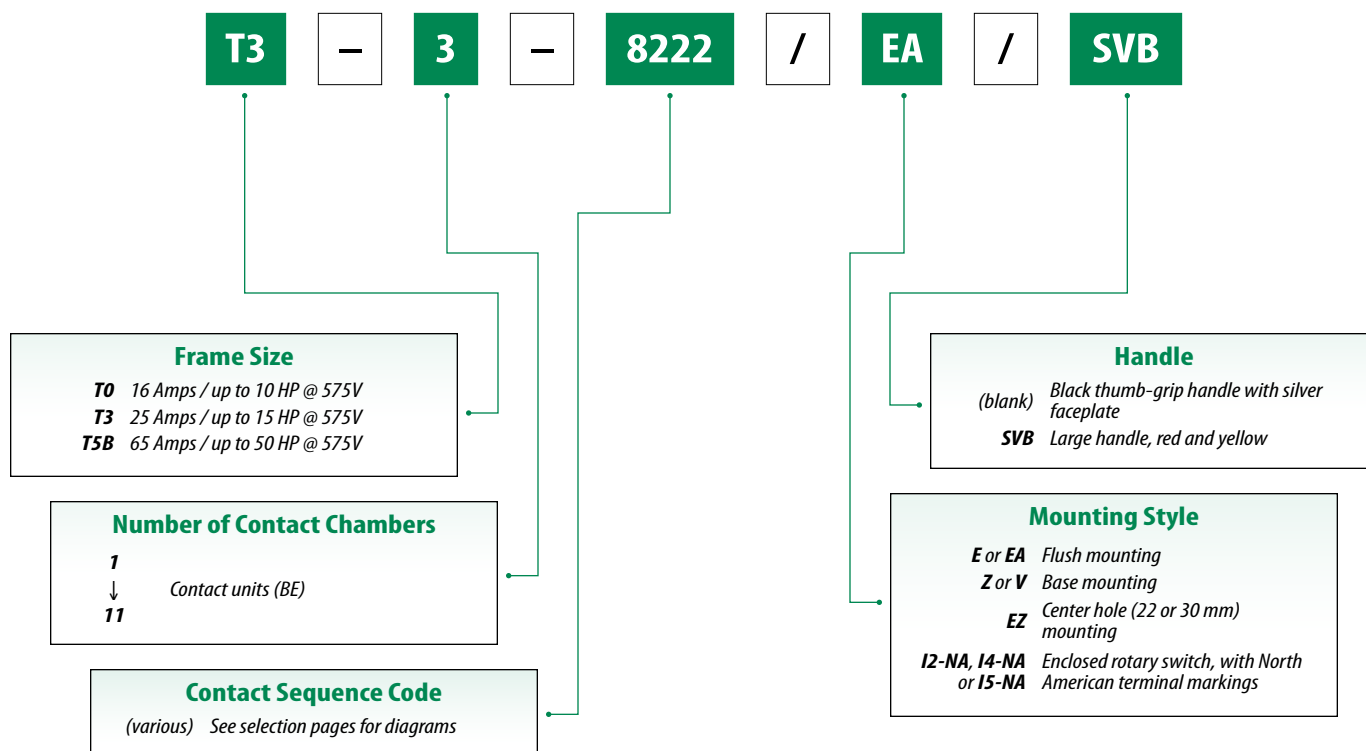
T3 – 3 – 8222 / EA / SVB

Frame Size

| | |
|---|---|
| T0 | 16 Amps / up to 10 HP @ 575V |
| T3 | 25 Amps / up to 15 HP @ 575V |
| T5B | 65 Amps / up to 50 HP @ 575V |

Number of Contact Chambers

1
↓ Contact units (BE)
11

Contact Sequence Code

(various) See selection pages for diagrams

Handle

| | |
|---|---|
| (blank) | Black thumb-grip handle with silver faceplate |
| SVB | Large handle, red and yellow |

Mounting Style

| | |
|---|---|
| E or EA | Flush mounting |
| Z or V | Base mounting |
| EZ | Center hole (22 or 30 mm) mounting |
| I2-NA, I4-NA or I5-NA | Enclosed rotary switch, with North American terminal markings |